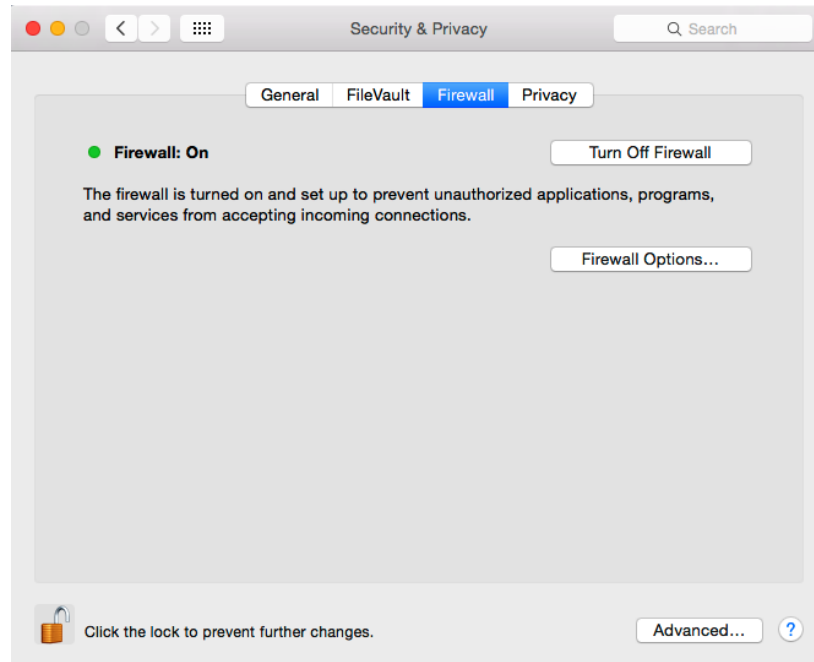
Security & Privacy

Search

General FileVault Firewall Privacy

Firewall: On

Turn Off Firewall

The firewall is turned on and set up to prevent unauthorized applications, programs, and services from accepting incoming connections.

Firewall Options...

Click the lock to prevent further changes.

Advanced...

?